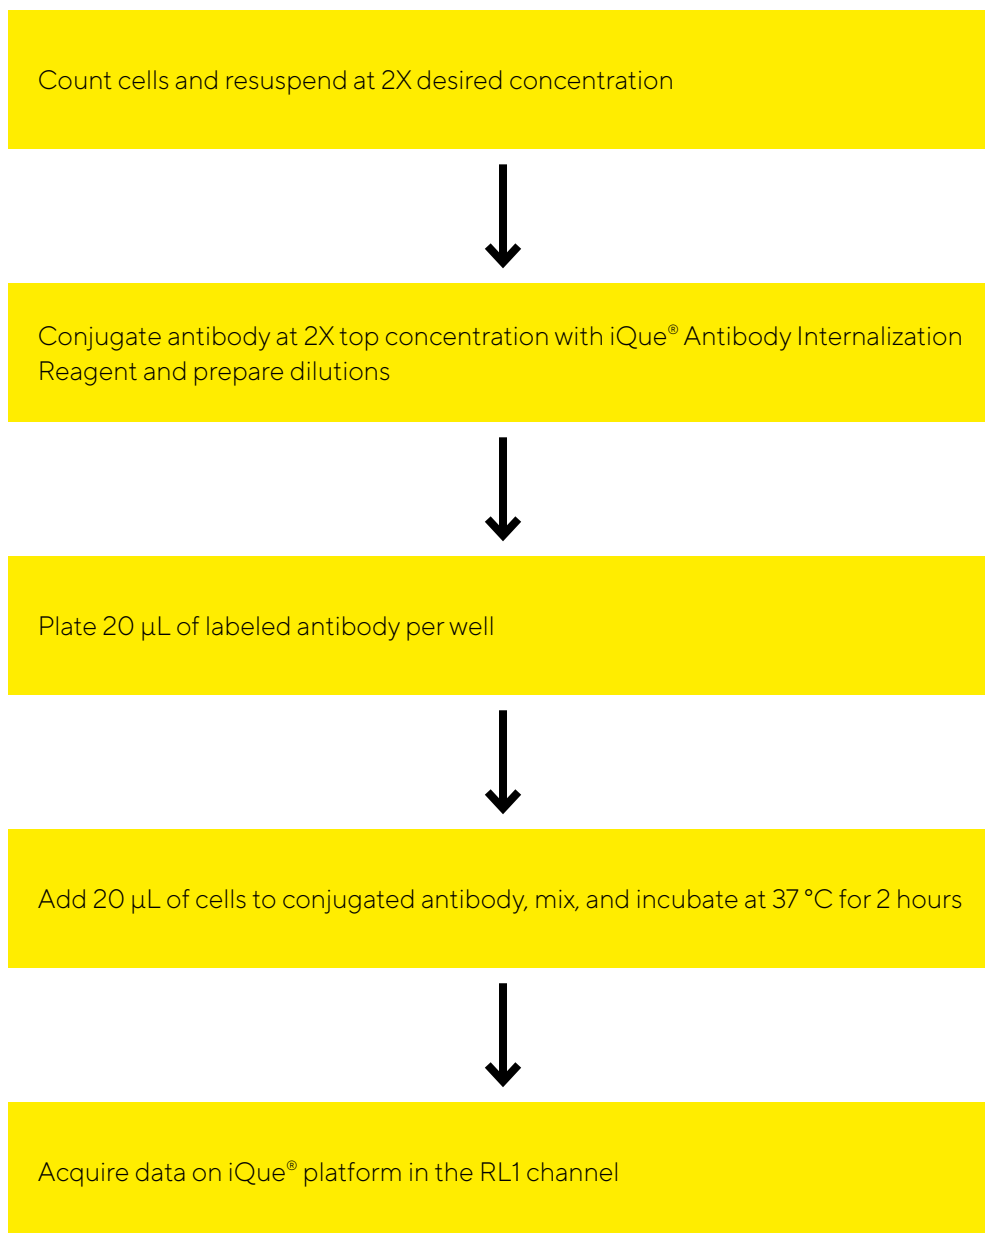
Count cells and resuspend at 2X desired concentration

Conjugate antibody at 2X top concentration with iQue® Antibody Internalization Reagent and prepare dilutions

Plate 20 µL of labeled antibody per well

Add 20 µL of cells to conjugated antibody, mix, and incubate at 37 °C for 2 hours

Acquire data on iQue® platform in the RL1 channel